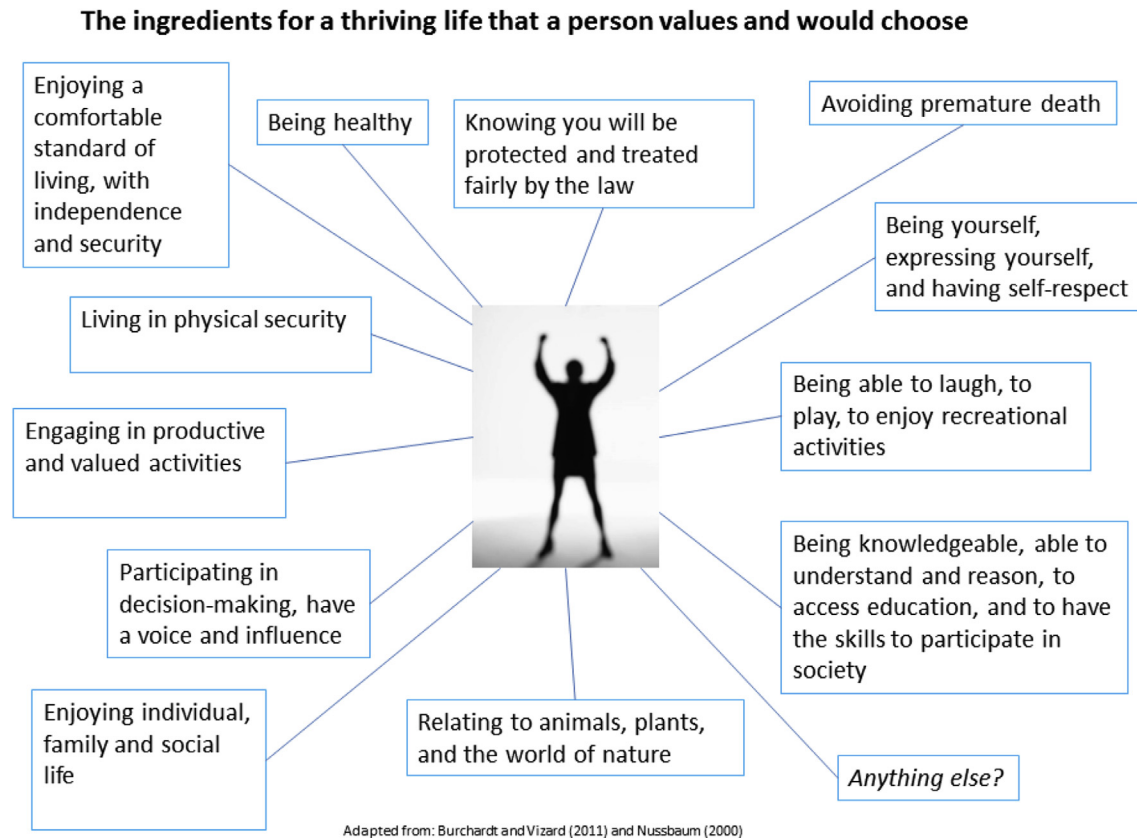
The ingredients for a thriving life that a person values and would choose

Enjoying a comfortable standard of living, with independence and security

Being healthy

Knowing you will be protected and treated fairly by the law

Avoiding premature death

Being yourself, expressing yourself, and having self-respect

Living in physical security

Being able to laugh, to play, to enjoy recreational activities

Engaging in productive and valued activities

Being knowledgeable, able to understand and reason, to access education, and to have the skills to participate in society

Participating in decision-making, have a voice and influence

Enjoying individual, family and social life

Relating to animals, plants, and the world of nature

Anything else?

Adapted from: Burchardt and Vizard (2011) and Nussbaum (2000)